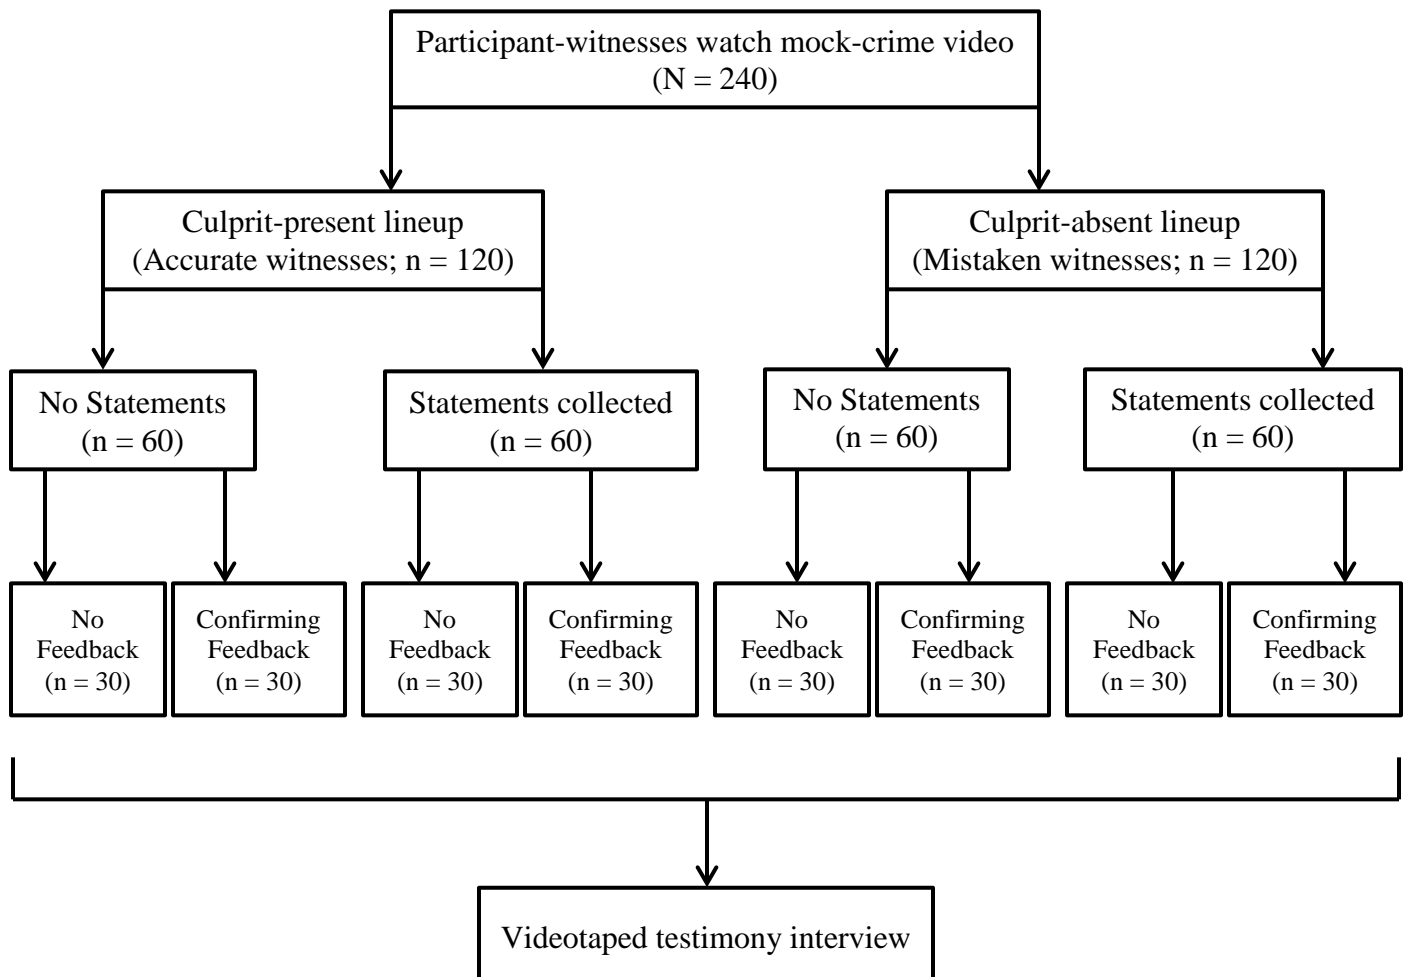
Participant-witnesses watch mock-crime video
(N = 240)

Culprit-present lineup
(Accurate witnesses; n = 120)

Culprit-absent lineup
(Mistaken witnesses; n = 120)

No Statements
(n = 60)

Statements collected
(n = 60)

No Statements
(n = 60)

Statements collected
(n = 60)

No Feedback
(n = 30)

Confirming Feedback
(n = 30)

No Feedback
(n = 30)

Confirming Feedback
(n = 30)

No Feedback
(n = 30)

Confirming Feedback
(n = 30)

No Feedback
(n = 30)

Confirming Feedback
(n = 30)

Videotaped testimony interview